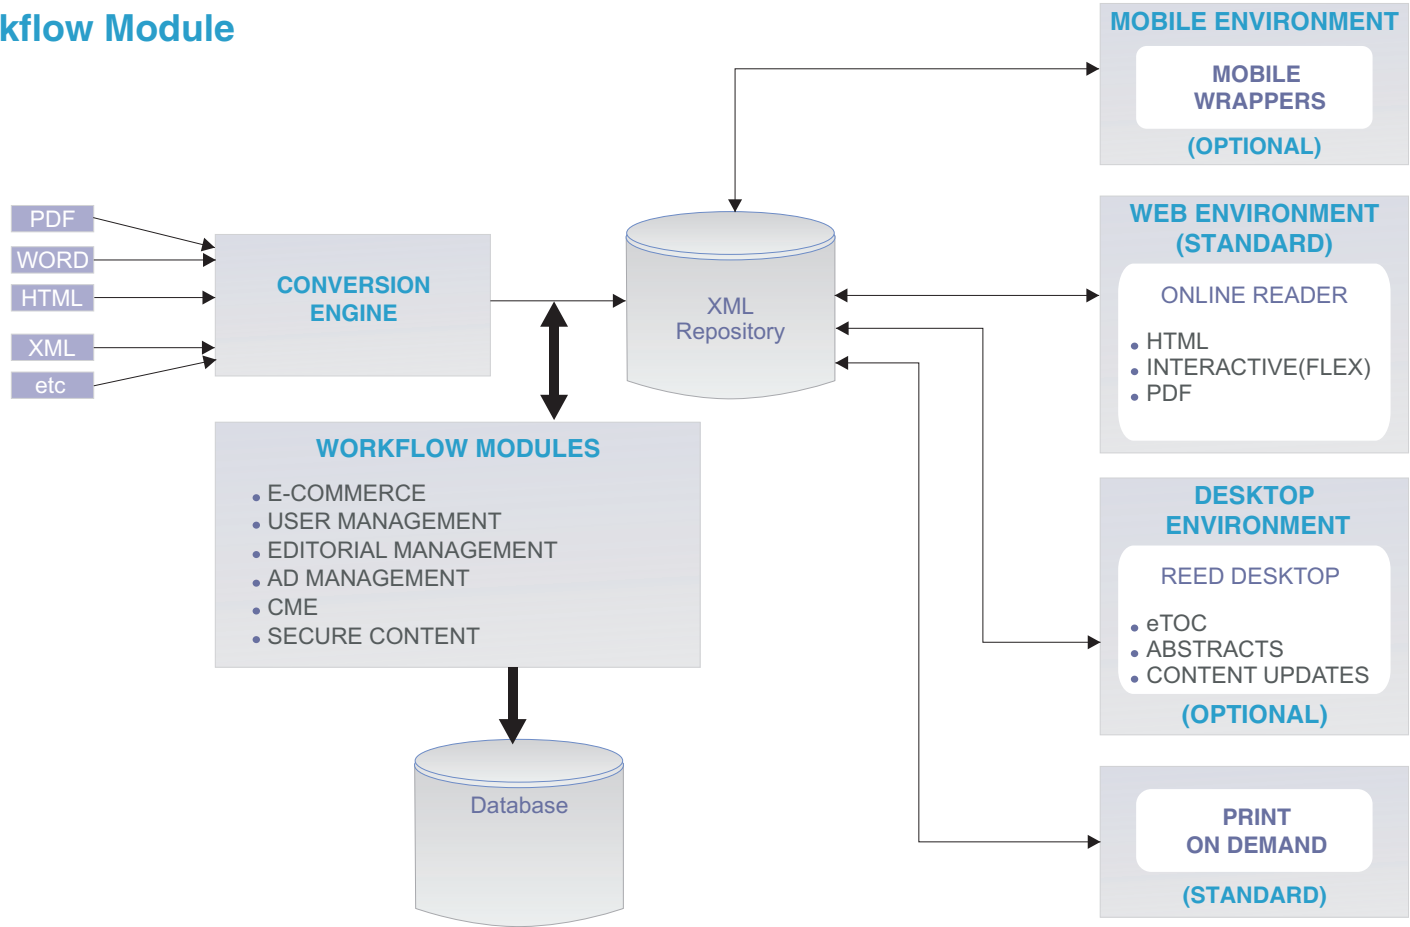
kflow Module

PDF
WORD
HTML
XML
etc

CONVERSION ENGINE

XML Repository

WORKFLOW MODULES
• E-COMMERCE
• USER MANAGEMENT
• EDITORIAL MANAGEMENT
• AD MANAGEMENT
• CME
• SECURE CONTENT

Database

MOBILE ENVIRONMENT
MOBILE WRAPPERS
(OPTIONAL)

WEB ENVIRONMENT (STANDARD)
ONLINE READER
• HTML
• INTERACTIVE(FLEX)
• PDF

DESKTOP ENVIRONMENT
REED DESKTOP
• eTOC
• ABSTRACTS
• CONTENT UPDATES
(OPTIONAL)

PRINT ON DEMAND
(STANDARD)